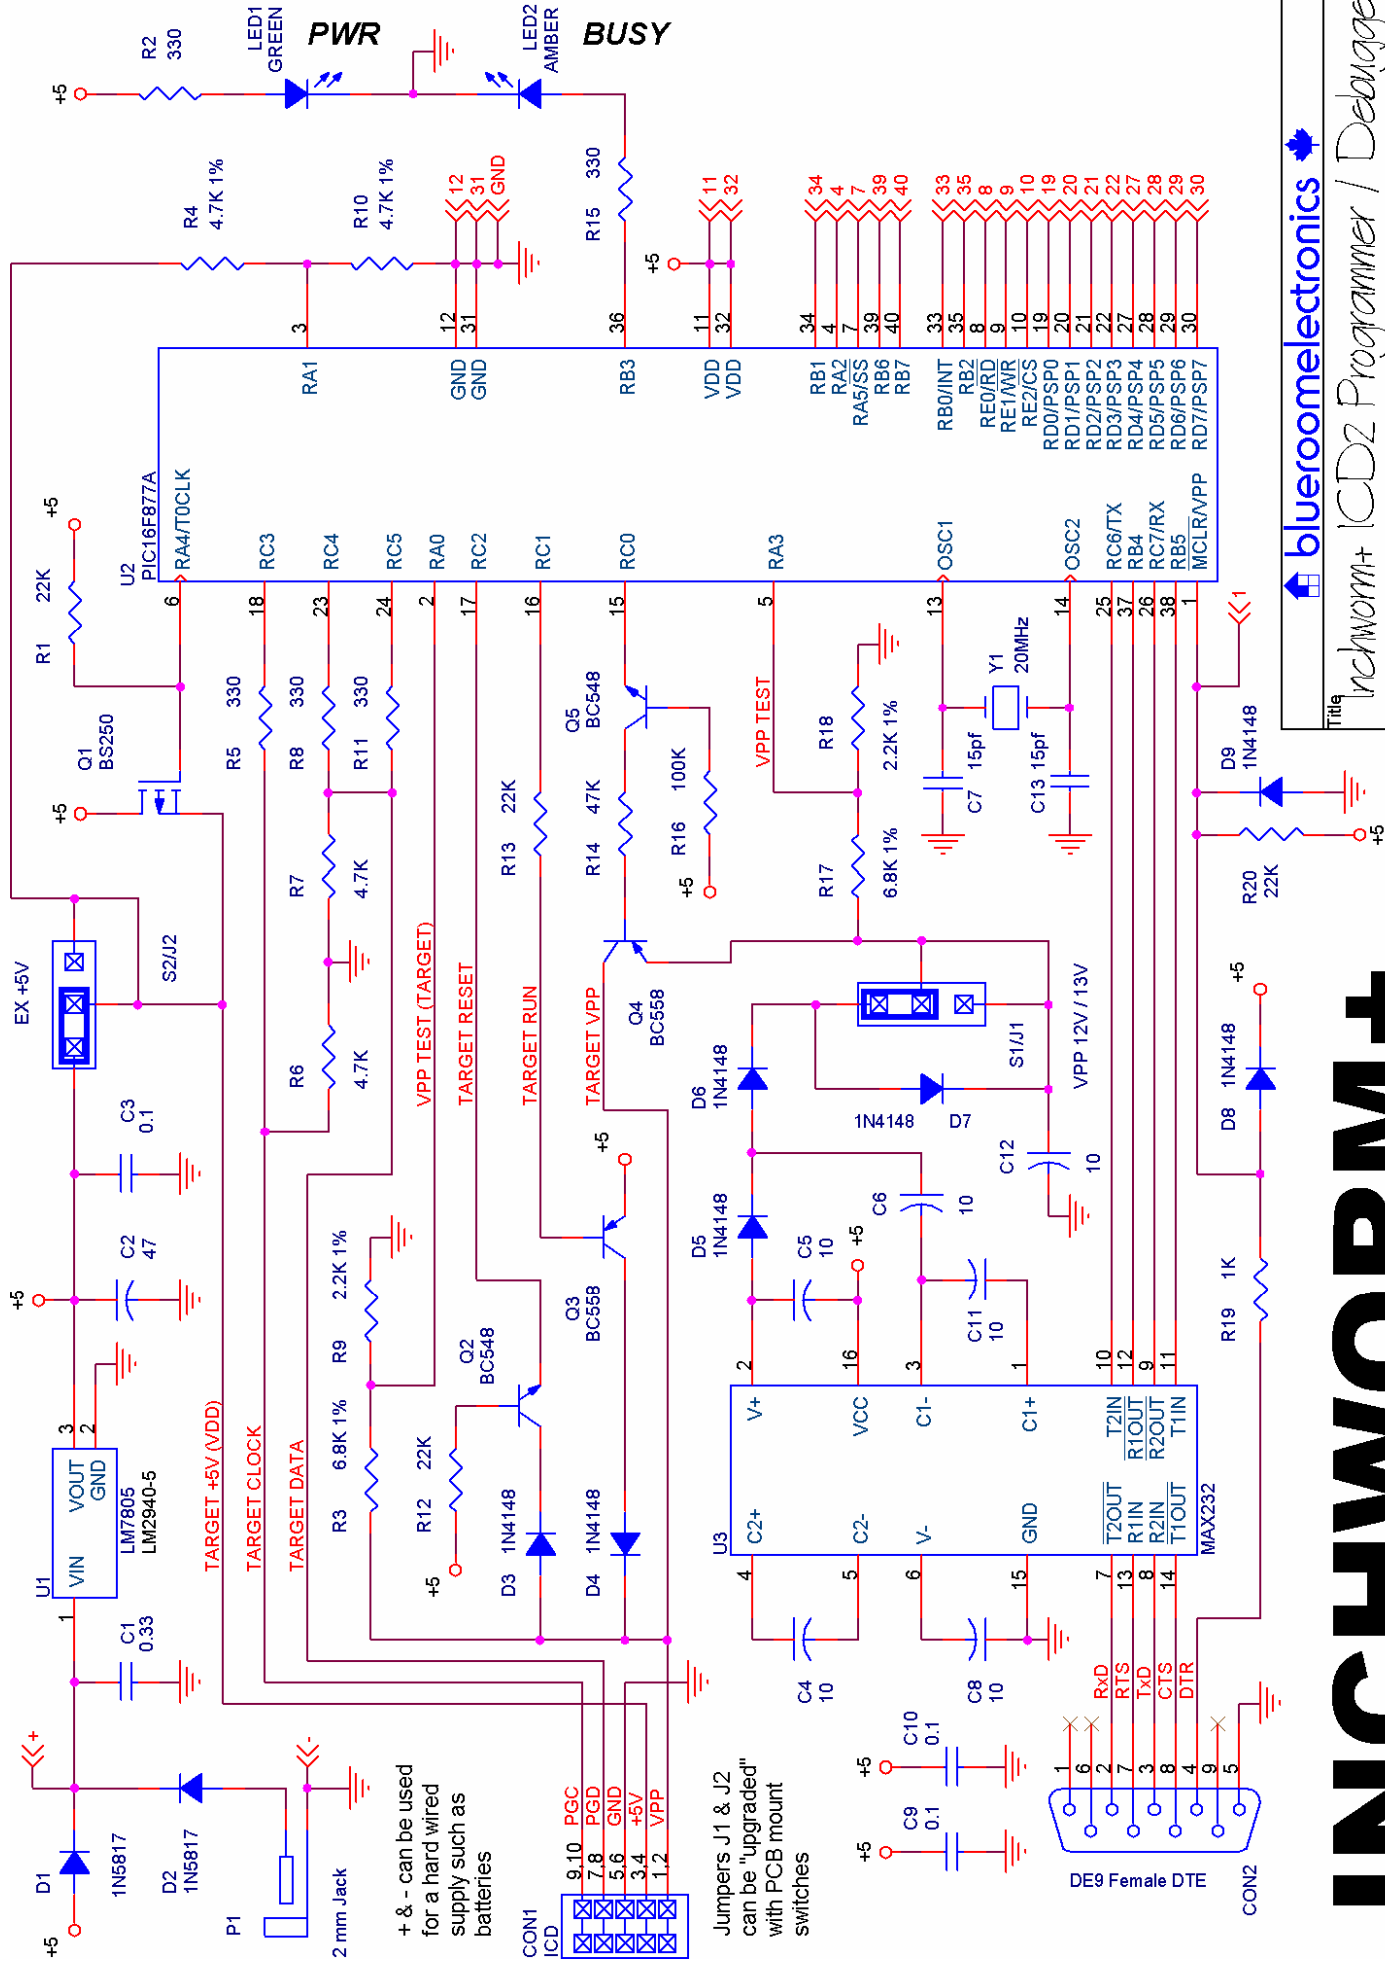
INCHWORM+

blueroomelectronics

Title
Inchworm+ ICD2 Programmer / Debugger

PWR
BUSY

+5
R2 330
LED1 GREEN
LED2 AMBER
R15 330
R4 4.7K 1%
R10 4.7K 1%
12 31 GND
11 32
34 4 7 39 40
33 35 8 9 10 19 20 21 22 27 28 29 30
+5

U2 PIC16F877A
RA4/T0CLK RC3 RC4 RC5 RA0 RC2 RC1 RC0 RA3 OSC1 OSC2 RC6/TX RB4 RC7/RX RB5 MCLR/VPP
RA1 GND GND RB3 VDD VDD RB1 RA2 RA5/SS RB6 RB7 RB0/INT RB2 RE0/RD RE1/WR RE2/CS RD0/PSP0 RD1/PSP1 RD2/PSP2 RD3/PSP3 RD4/PSP4 RD5/PSP5 RD6/PSP6 RD7/PSP7

R1 22K
Q1 BS250
R5 330
R8 330
R11 330
R7 4.7K
R6 4.7K
R13 22K
R14 47K
R16 100K
Q5 BC548
Q4 BC558
VPP TEST
R18 2.2K 1%
R17 6.8K 1%
Y1 20MHz
C7 15pf
C13 15pf
D9 1N4148
R20 22K
EX +5V
S2/J2
C3 0.1
C2 47
VPP TEST (TARGET)
TARGET RESET
TARGET RUN
TARGET VPP
D6 1N4148
D7 1N4148
S1/J1
VPP 12V / 13V
C12 10
D8 1N4148
C6 10
D5 1N4148
C5 10
C11 10
Q3 BC558
R9 2.2K 1%
Q2 BC548
R3 6.8K 1%
R12 22K
D3 1N4148
D4 1N4148
R19 1K
U3 MAX232
V+ VCC C1- C1+ T2IN R1OUT R2OUT T1IN
C2+ C2- V- GND T2OUT R1IN R2IN T1OUT
U1 LM7805 LM2940-5
VIN VOUT GND
TARGET +5V (VDD)
TARGET CLOCK
TARGET DATA
C4 10
C8 10
C1 0.33
RxD RTS TxD CTS DTR
C10 0.1
C9 0.1
DE9 Female DTE
CON2
D1 1N5817
D2 1N5817
P1
2 mm Jack
+ & - can be used for a hard wired supply such as batteries
CON1 ICD
PGC PGD GND +5V VPP
9,10 7,8 5,6 3,4 1,2
Jumpers J1 & J2 can be "upgraded" with PCB mount switches